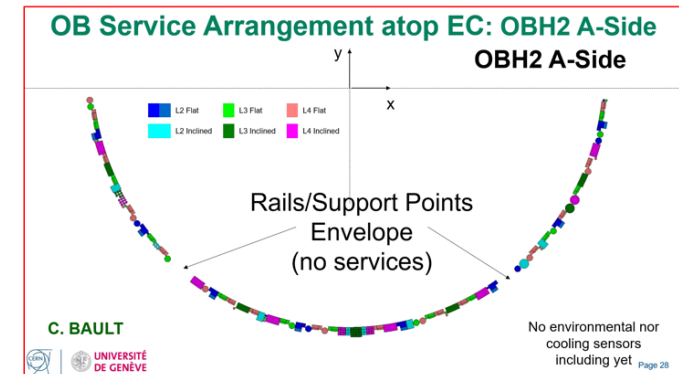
OB Service Arrangement atop EC: OBH2 A-Side

y

x

OBH2 A-Side

L2 Flat

L3 Flat

L4 Flat

L2 Inclined

L3 Inclined

L4 Inclined

Rails/Support Points Envelope (no services)

C. BAULT

No environmental nor cooling sensors including yet

CERN

UNIVERSITÉ DE GENÈVE

Page 28